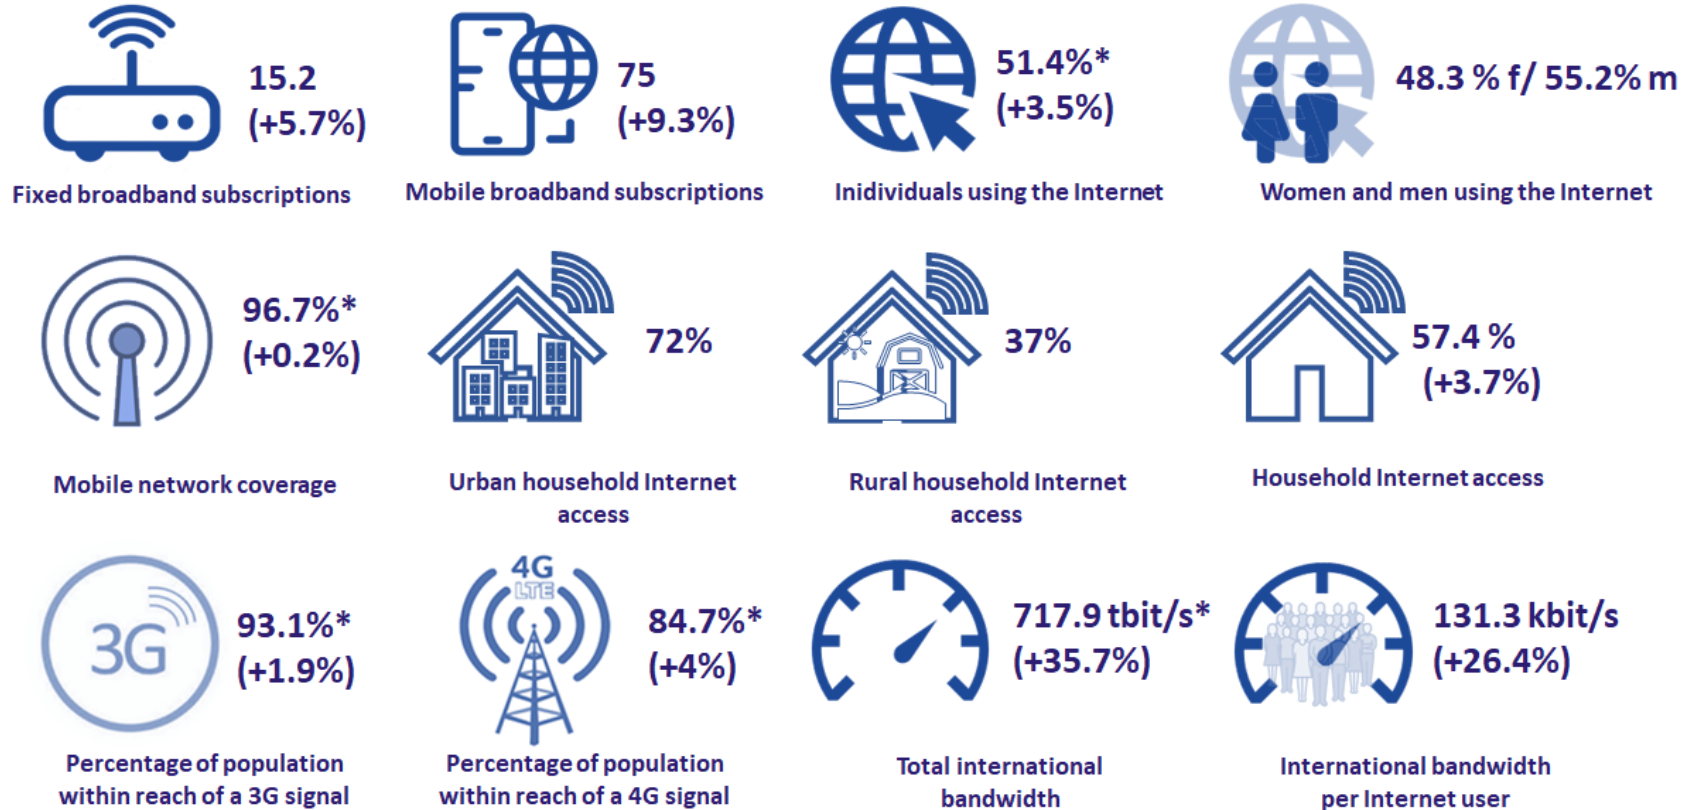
15.2
(+5.7%)

Fixed broadband subscriptions

75
(+9.3%)

Mobile broadband subscriptions

51.4%*
(+3.5%)

Inidividuals using the Internet

48.3 % f/ 55.2% m

Women and men using the Internet

96.7%*
(+0.2%)

Mobile network coverage

72%

Urban household Internet access

37%

Rural household Internet access

57.4 %
(+3.7%)

Household Internet access

3G

93.1%*
(+1.9%)

Percentage of population within reach of a 3G signal

4G
LTE

84.7%*
(+4%)

Percentage of population within reach of a 4G signal

717.9 tbit/s*
(+35.7%)

Total international bandwidth

131.3 kbit/s
(+26.4%)

International bandwidth per Internet user